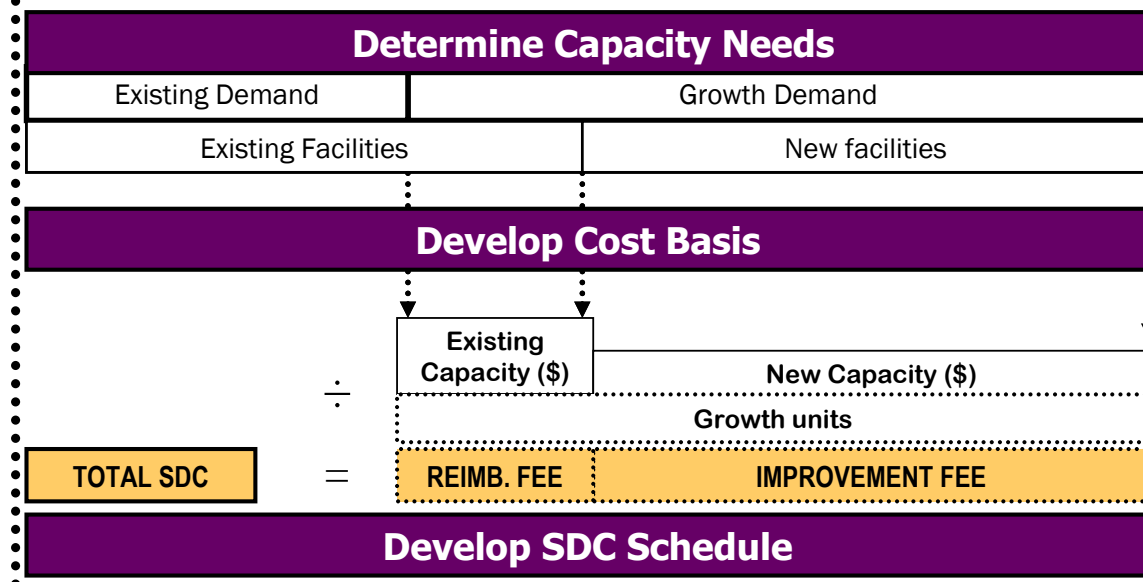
Determine Capacity Needs

Existing Demand | Growth Demand

Existing Facilities | New facilities

Develop Cost Basis

Existing Capacity ($)

New Capacity ($)

÷

Growth units

TOTAL SDC

=

REIMB. FEE

IMPROVEMENT FEE

Develop SDC Schedule